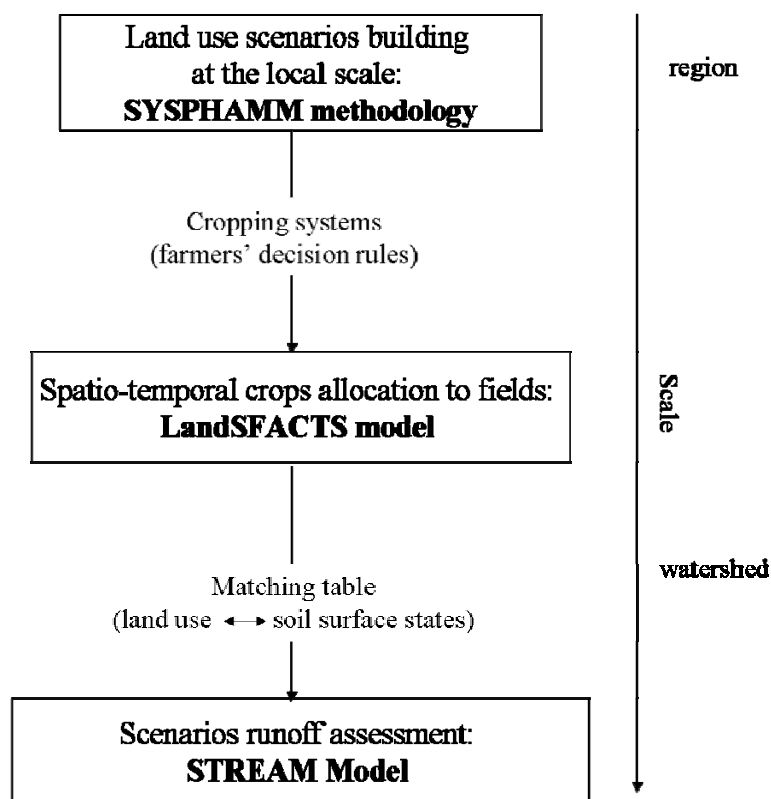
Land use scenarios building at the local scale:
**SYSPHAMM methodology**

Cropping systems
(farmers' decision rules)

Spatio-temporal crops allocation to fields:
**LandSFACTS model**

Matching table
(land use ⟷ soil surface states)

Scenarios runoff assessment:
**STREAM Model**

region

Scale

watershed